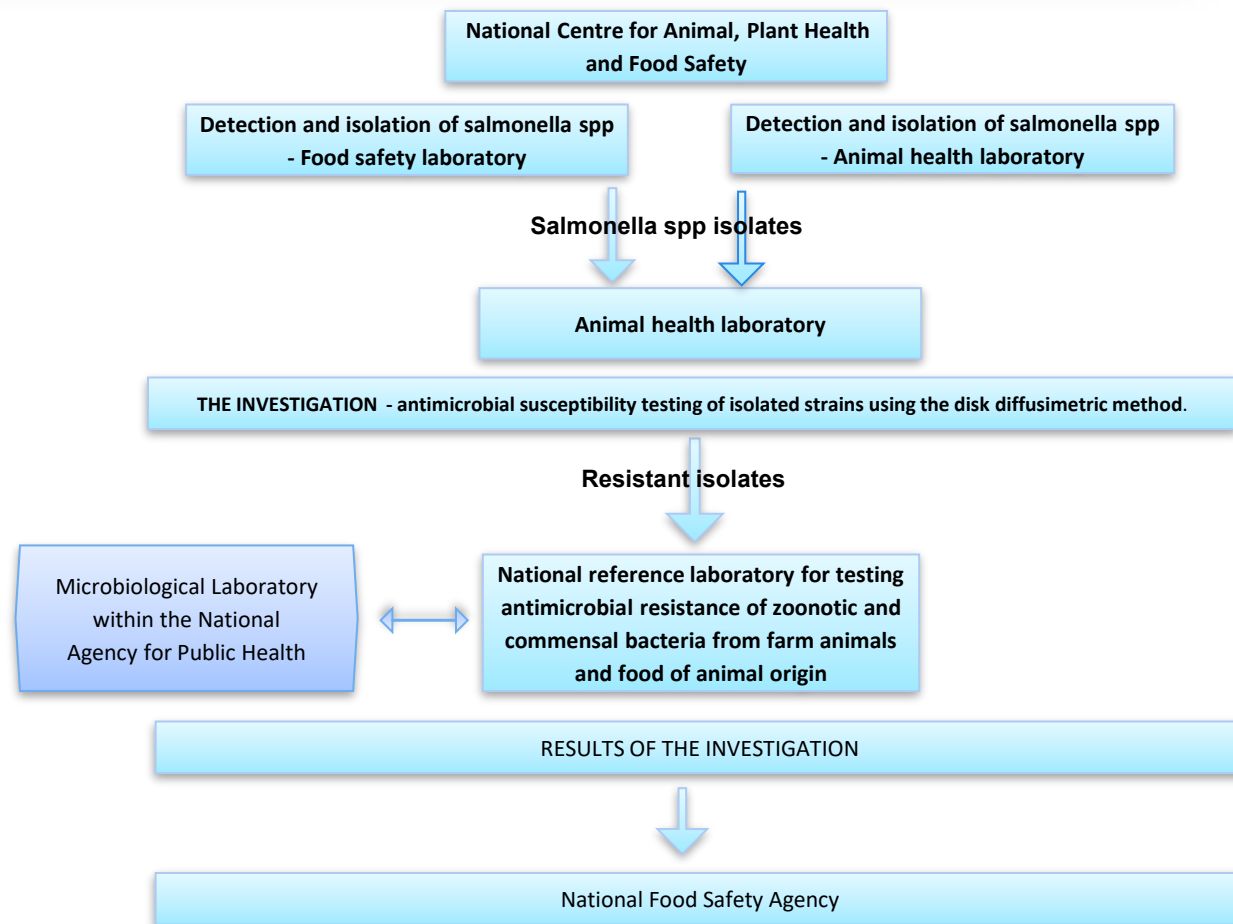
National Centre for Animal, Plant Health and Food Safety

Detection and isolation of salmonella spp - Food safety laboratory

Detection and isolation of salmonella spp - Animal health laboratory

Salmonella spp isolates

Animal health laboratory

THE INVESTIGATION - antimicrobial susceptibility testing of isolated strains using the disk diffusimetric method.

Resistant isolates

Microbiological Laboratory within the National Agency for Public Health

National reference laboratory for testing antimicrobial resistance of zoonotic and commensal bacteria from farm animals and food of animal origin

RESULTS OF THE INVESTIGATION

National Food Safety Agency